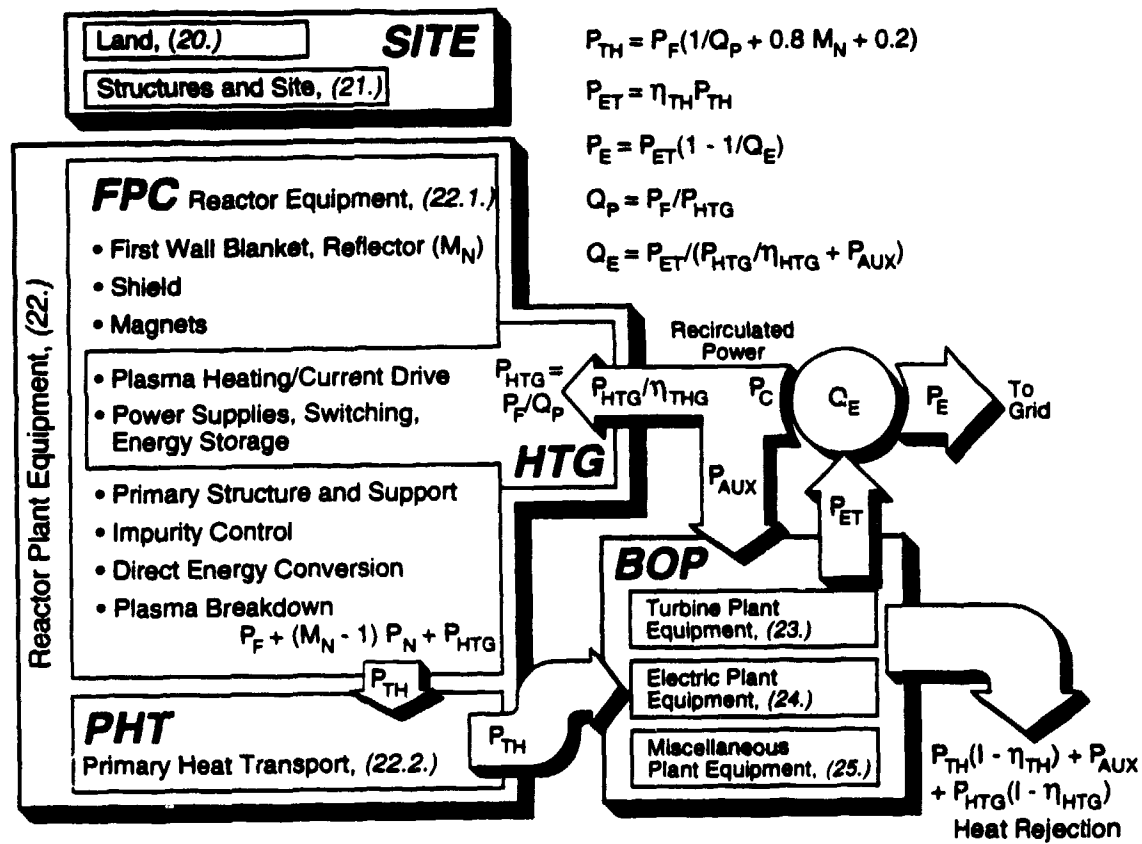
Land, (20.)

SITE

Structures and Site, (21.)

$P_{TH} = P_F(1/Q_P + 0.8\ M_N + 0.2)$

$P_{ET} = \eta_{TH}P_{TH}$

$P_E = P_{ET}(1 - 1/Q_E)$

$Q_P = P_F/P_{HTG}$

$Q_E = P_{ET}/(P_{HTG}/\eta_{HTG} + P_{AUX})$

Reactor Plant Equipment, (22.)

FPC Reactor Equipment, (22.1.)

• First Wall Blanket, Reflector ($M_N$)

• Shield

• Magnets

• Plasma Heating/Current Drive

• Power Supplies, Switching, Energy Storage

HTG

• Primary Structure and Support

• Impurity Control

• Direct Energy Conversion

• Plasma Breakdown

$P_F + (M_N - 1)\ P_N + P_{HTG}$

$P_{TH}$

PHT

Primary Heat Transport, (22.2.)

$P_{HTG} = P_F/Q_P$

$P_{HTG}/\eta_{THG}$

Recirculated Power

$P_C$

$Q_E$

$P_E$

To Grid

$P_{AUX}$

$P_{ET}$

$P_{TH}$

BOP

Turbine Plant Equipment, (23.)

Electric Plant Equipment, (24.)

Miscellaneous Plant Equipment, (25.)

$P_{TH}(1 - \eta_{TH}) + P_{AUX} + P_{HTG}(1 - \eta_{HTG})$

Heat Rejection